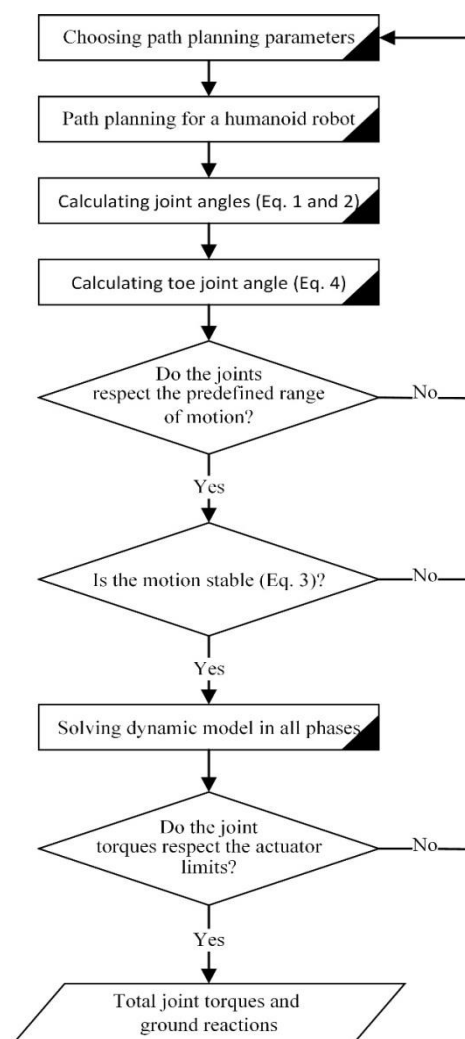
Choosing path planning parameters

Path planning for a humanoid robot

Calculating joint angles (Eq. 1 and 2)

Calculating toe joint angle (Eq. 4)

Do the joints respect the predefined range of motion?

No

Yes

Is the motion stable (Eq. 3)?

No

Yes

Solving dynamic model in all phases

Do the joint torques respect the actuator limits?

No

Yes

Total joint torques and ground reactions